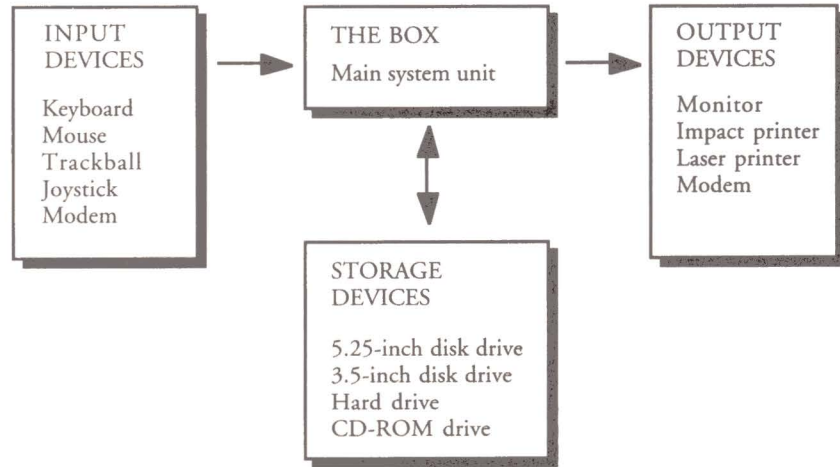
INPUT DEVICES

Keyboard
Mouse
Trackball
Joystick
Modem

THE BOX

Main system unit

OUTPUT DEVICES

Monitor
Impact printer
Laser printer
Modem

STORAGE DEVICES

5.25-inch disk drive
3.5-inch disk drive
Hard drive
CD-ROM drive